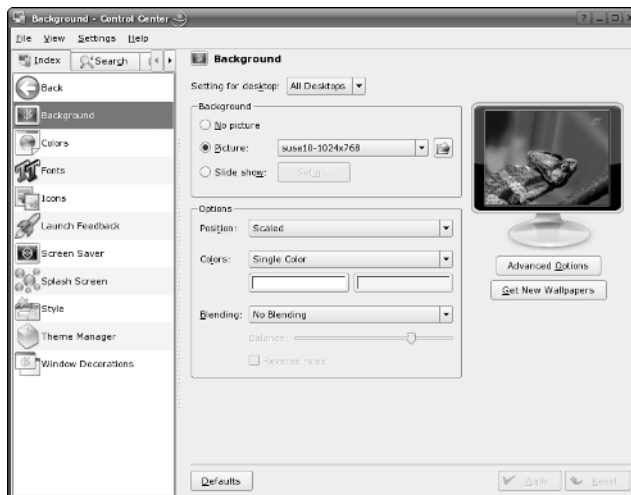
Background - Control Center

File View Settings Help

Index Search

Back
Background
Colors
Fonts
Icons
Launch Feedback
Screen Saver
Splash Screen
Style
Theme Manager
Window Decorations

Background

Setting for desktop: All Desktops

Background
No picture
Picture: suse10-1024x768
Slide show: Setup...

Options
Position: Scaled
Colors: Single Color
Blending: No Blending
Balance:
Reverse roles

Advanced Options
Get New Wallpapers

Defaults
Apply
Reset